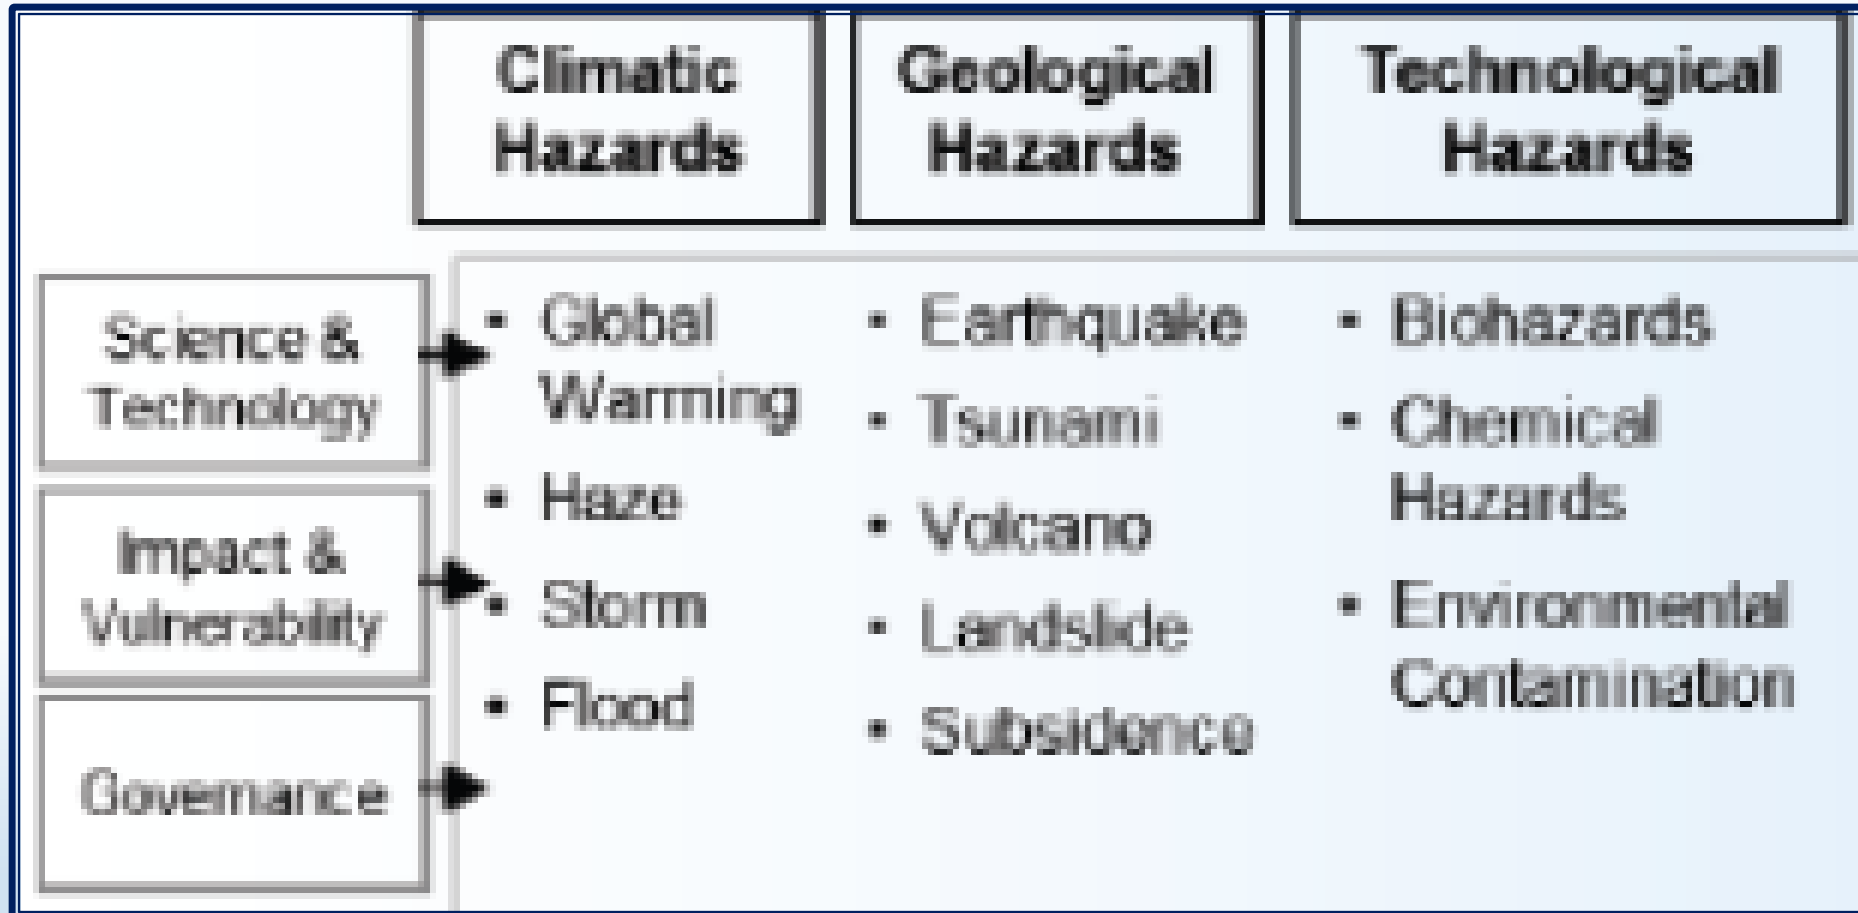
Climatic Hazards

Geological Hazards

Technological Hazards

Science & Technology

Impact & Vulnerability

Governance

- Global Warming
- Haze
- Storm
- Flood

- Earthquake
- Tsunami
- Volcano
- Landslide
- Subsidence

- Biohazards
- Chemical Hazards
- Environmental Contamination